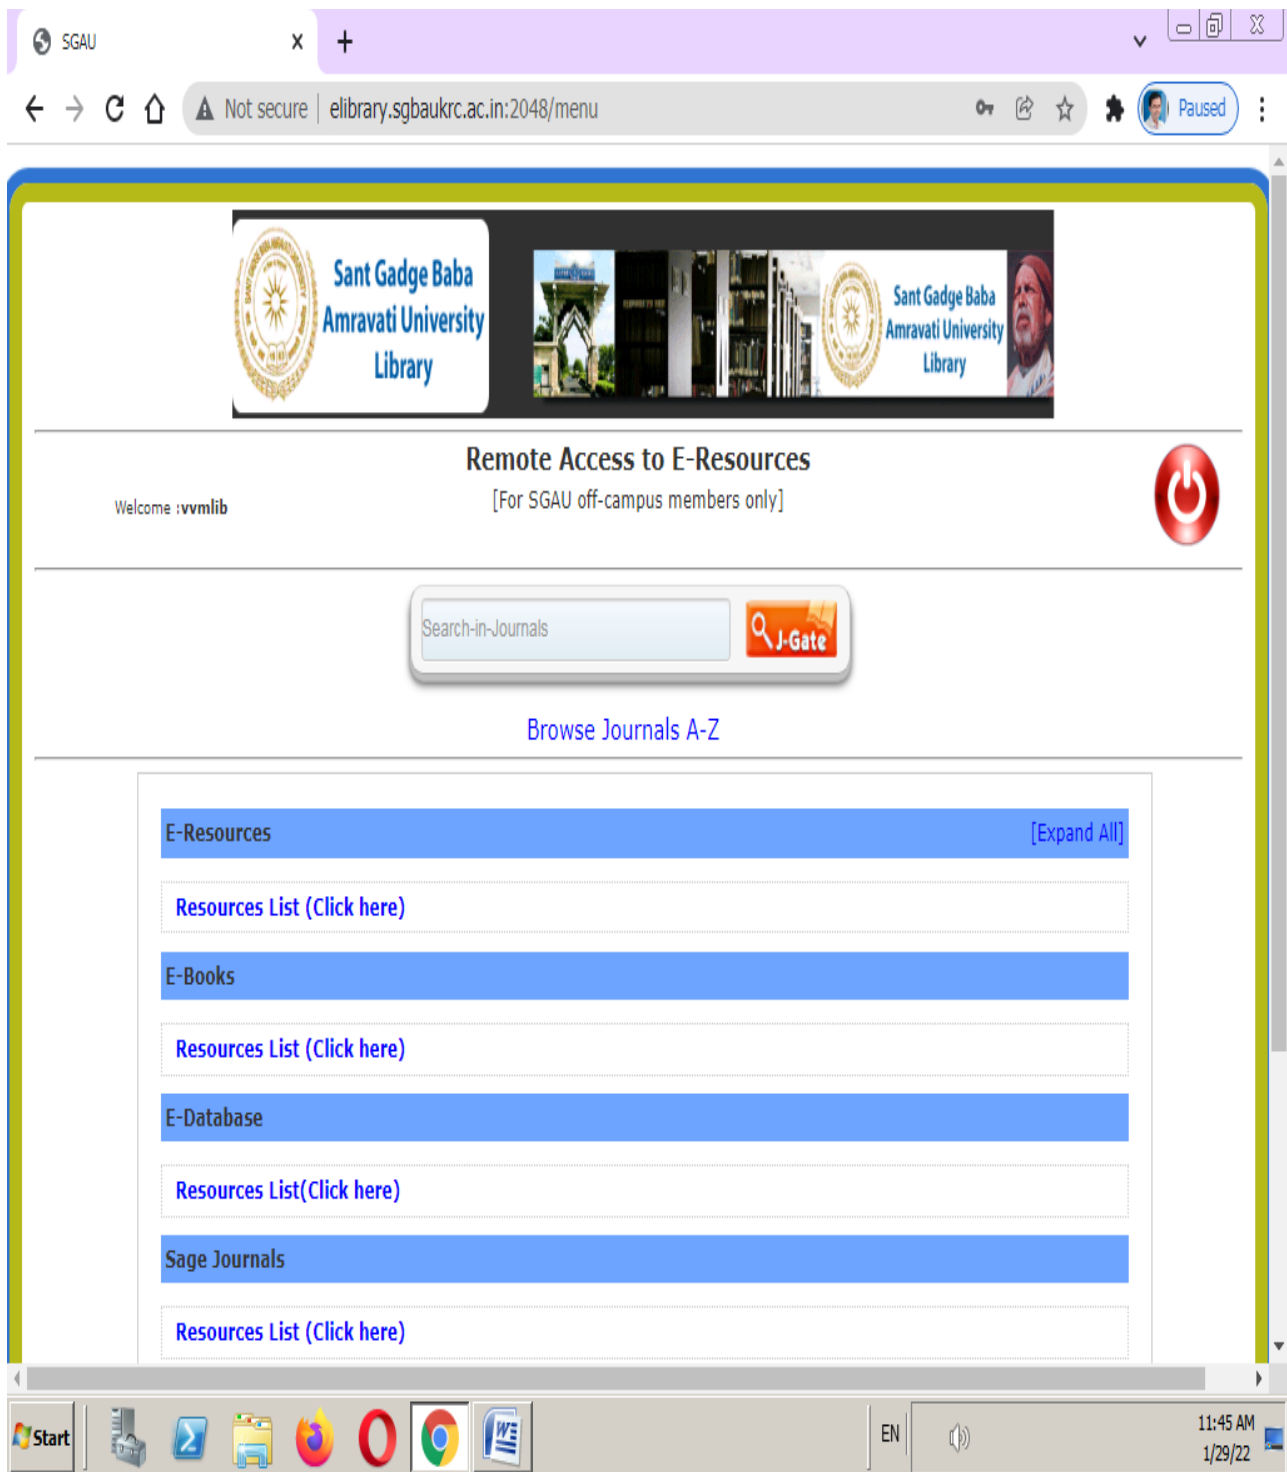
SGAU

Not secure | elibrary.sgbaukrc.ac.in:2048/menu

Paused

Sant Gadge Baba Amravati University Library

Sant Gadge Baba Amravati University Library

Remote Access to E-Resources
[For SGAU off-campus members only]

Welcome :vvmlib

Search-in-Journals

J-Gate

Browse Journals A-Z

E-Resources [Expand All]

Resources List (Click here)

E-Books

Resources List (Click here)

E-Database

Resources List(Click here)

Sage Journals

Resources List (Click here)

Start

EN

11:45 AM
1/29/22